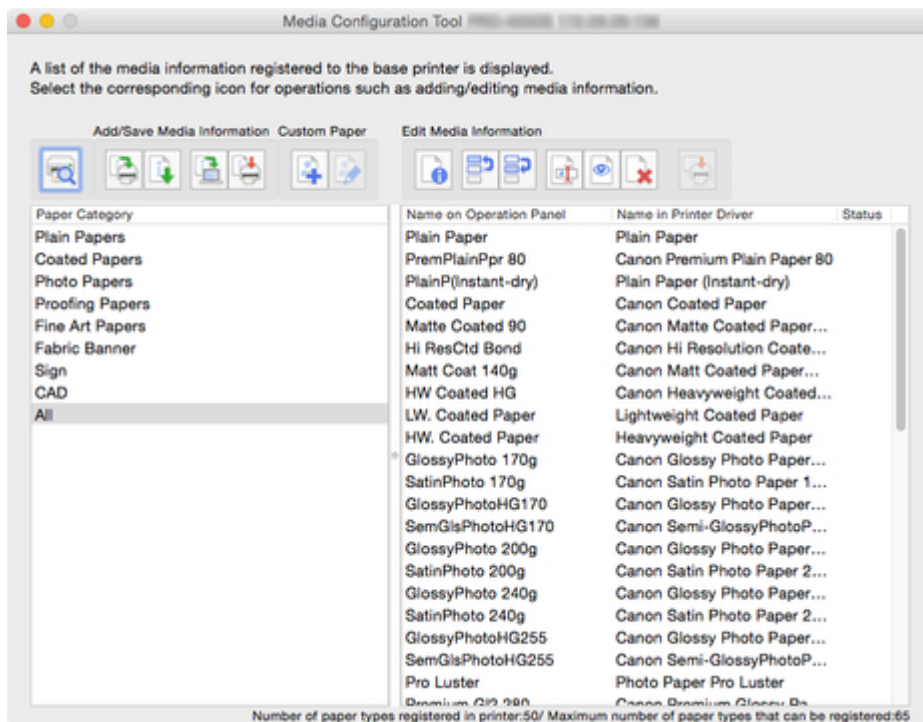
Media Configuration Tool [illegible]

A list of the media information registered to the base printer is displayed.
Select the corresponding icon for operations such as adding/editing media information.

Add/Save Media Information Custom Paper Edit Media Information

| Paper Category |
|---|
| Plain Papers |
| Coated Papers |
| Photo Papers |
| Proofing Papers |
| Fine Art Papers |
| Fabric Banner |
| Sign |
| CAD |
| All |

| Name on Operation Panel | Name in Printer Driver | Status |
|---|---|---|
| Plain Paper | Plain Paper | |
| PremPlainPpr 80 | Canon Premium Plain Paper 80 | |
| PlainP(Instant-dry) | Plain Paper (Instant-dry) | |
| Coated Paper | Canon Coated Paper | |
| Matte Coated 90 | Canon Matte Coated Paper... | |
| Hi ResCtd Bond | Canon Hi Resolution Coate... | |
| Matt Coat 140g | Canon Matt Coated Paper... | |
| HW Coated HG | Canon Heavyweight Coated... | |
| LW. Coated Paper | Lightweight Coated Paper | |
| HW. Coated Paper | Heavyweight Coated Paper | |
| GlossyPhoto 170g | Canon Glossy Photo Paper... | |
| SatinPhoto 170g | Canon Satin Photo Paper 1... | |
| GlossyPhotoHG170 | Canon Glossy Photo Paper... | |
| SemGlsPhotoHG170 | Canon Semi-GlossyPhotoP... | |
| GlossyPhoto 200g | Canon Glossy Photo Paper... | |
| SatinPhoto 200g | Canon Satin Photo Paper 2... | |
| GlossyPhoto 240g | Canon Glossy Photo Paper... | |
| SatinPhoto 240g | Canon Satin Photo Paper 2... | |
| GlossyPhotoHG255 | Canon Glossy Photo Paper... | |
| SemGlsPhotoHG255 | Canon Semi-GlossyPhotoP... | |
| Pro Luster | Photo Paper Pro Luster | |
| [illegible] | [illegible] | |

Number of paper types registered in printer:50/ Maximum number of paper types that can be registered:65